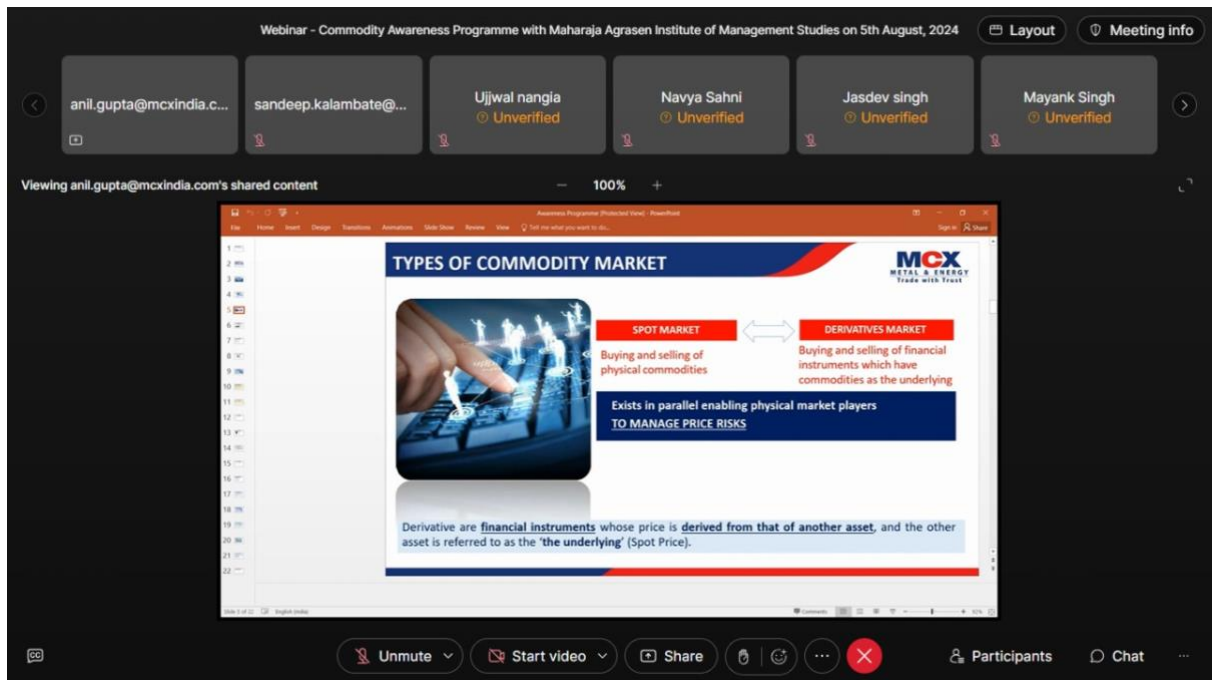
Webinar - Commodity Awareness Programme with Maharaja Agrasen Institute of Management Studies on 5th August, 2024

Layout

Meeting info

anil.gupta@mcxindia.c...

sandeep.kalambate@...

Ujjwal nangia
Unverified

Navya Sahni
Unverified

Jasdev singh
Unverified

Mayank Singh
Unverified

Viewing anil.gupta@mcxindia.com's shared content

100%

Awareness Programme [Protected View] - PowerPoint

File Home Insert Design Transitions Animations Slide Show Review View Tell me what you want to do...

Sign in Share

TYPES OF COMMODITY MARKET

MCX
METAL & ENERGY
Trade with Trust

SPOT MARKET

Buying and selling of physical commodities

DERIVATIVES MARKET

Buying and selling of financial instruments which have commodities as the underlying

Exists in parallel enabling physical market players
TO MANAGE PRICE RISKS

Derivative are financial instruments whose price is derived from that of another asset, and the other asset is referred to as the 'the underlying' (Spot Price).

Slide 5 of 22 English (India)

Comments

Unmute

Start video

Share

Participants

Chat